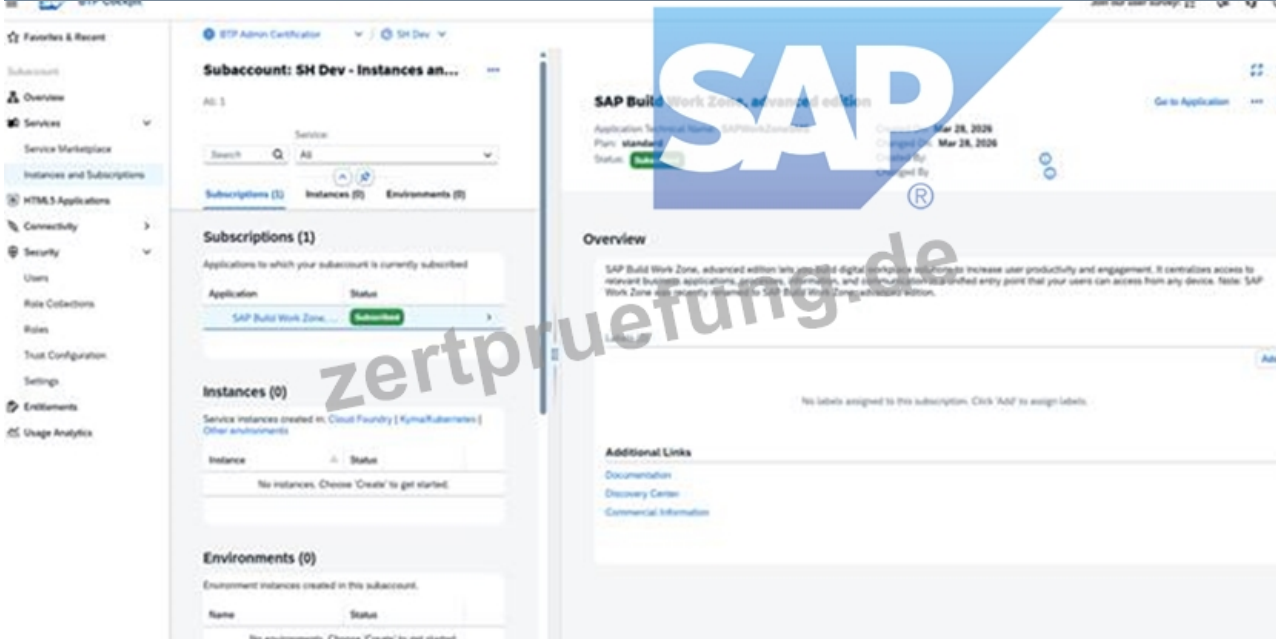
BTP Cockpit

Join our user survey!

Favorites & Recent

Subaccount

Overview

Services

Service Marketplace

Instances and Subscriptions

HTML5 Applications

Connectivity

Security

Users

Role Collections

Roles

Trust Configuration

Settings

Entitlements

Usage Analytics

BTP Admin Certification

SH Dev

Subaccount: SH Dev - Instances an...

All: 1

Service:

Search

All

Subscriptions (1)

Instances (0)

Environments (0)

Subscriptions (1)

Applications to which your subaccount is currently subscribed

| Application | Status |
|---|---|
| SAP Build Work Zone, ... | Subscribed |

Instances (0)

Service instances created in: Cloud Foundry | Kyma/Kubernetes | Other environments

| Instance | Status |
|---|---|
| No instances. Choose 'Create' to get started. | |

Environments (0)

Environment instances created in this subaccount.

| Name | Status |
|---|---|
| No environments. Choose 'Create' to get started. | |

SAP

®

SAP Build Work Zone, advanced edition

Go to Application

Application Technical Name: SAPWorkZone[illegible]

Plan: standard

Status: Subscribed

Created On: Mar 28, 2026

Changed On: Mar 28, 2026

Created By:

Changed By:

Overview

SAP Build Work Zone, advanced edition lets you build digital workplace solutions to increase user productivity and engagement. It centralizes access to relevant business applications, processes, information, and communication in a unified entry point that your users can access from any device. Note: SAP Work Zone was recently renamed to SAP Build Work Zone, advanced edition.

Labels

Add

No labels assigned to this subscription. Click 'Add' to assign labels.

Additional Links

Documentation

Discovery Center

Commercial Information

zertpruefung.de